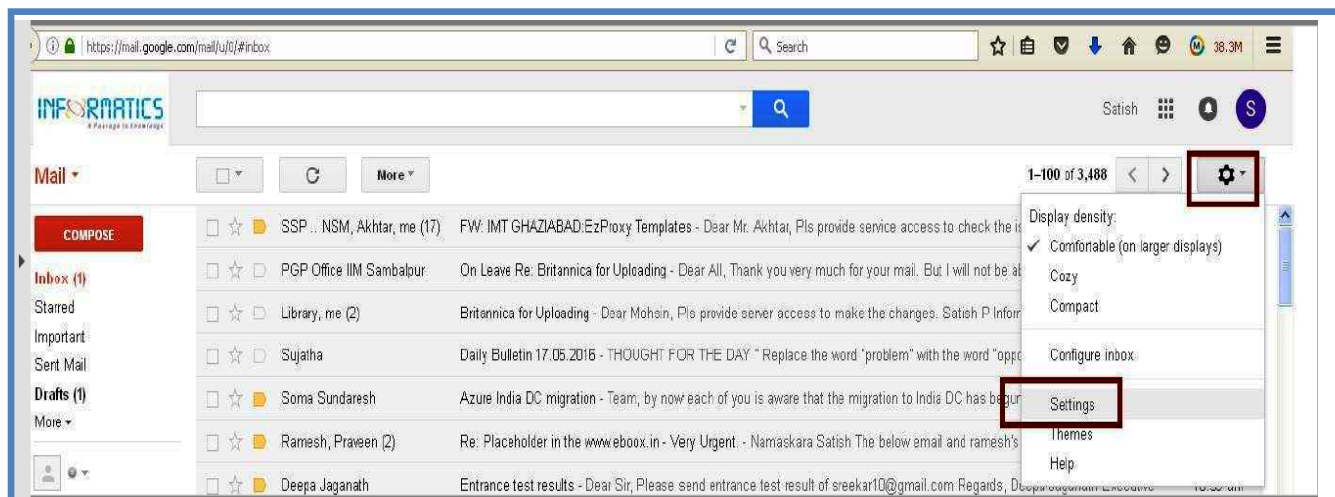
https://mail.google.com/mail/u/0/#inbox

Search

38.3M

INFORMATICS
A Passage to Knowledge

Satish

S

Mail

More

1–100 of 3,488

COMPOSE

Inbox (1)
Starred
Important
Sent Mail
Drafts (1)
More

SSP .. NSM, Akhtar, me (17) FW: IMT GHAZIABAD:EzProxy Templates - Dear Mr. Akhtar, Pls provide service access to check the is

PGP Office IIM Sambalpur On Leave Re: Britannica for Uploading - Dear All, Thank you very much for your mail. But I will not be ab

Library, me (2) Britannica for Uploading - Dear Mohsin, Pls provide server access to make the changes. Satish P Infor

Sujatha Daily Bulletin 17.05.2016 - THOUGHT FOR THE DAY " Replace the word "problem" with the word "oppo

Soma Sundaresh Azure India DC migration - Team, by now each of you is aware that the migration to India DC has begun

Ramesh, Praveen (2) Re: Placeholder in the www.ebook.in - Very Urgent. - Namaskara Satish The below email and ramesh's

Deepa Jaganath Entrance test results - Dear Sir, Please send entrance test result of sreekar10@gmail.com Regards, Deepa Jaganath Executive

Display density:
✓ Comfortable (on larger displays)
Cozy
Compact

Configure inbox

Settings
Themes
Help